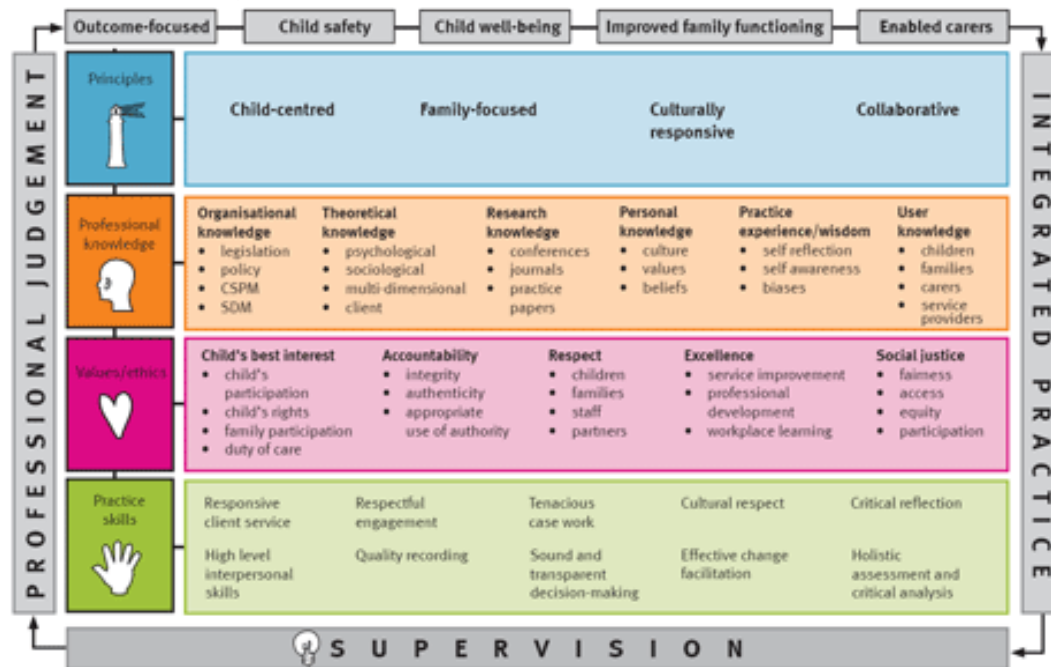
Outcome-focused | Child safety | Child well-being | Improved family functioning | Enabled carers

PROFESSIONAL JUDGEMENT

Principles

Child-centred

Family-focused

Culturally responsive

Collaborative

Professional knowledge

Organisational knowledge
• legislation
• policy
• CSPM
• SDM

Theoretical knowledge
• psychological
• sociological
• multi-dimensional
• client

Research knowledge
• conferences
• journals
• practice papers

Personal knowledge
• culture
• values
• beliefs

Practice experience/wisdom
• self reflection
• self awareness
• biases

User knowledge
• children
• families
• carers
• service providers

Values/ethics

Child's best interest
• child's participation
• child's rights
• family participation
• duty of care

Accountability
• integrity
• authenticity
• appropriate use of authority

Respect
• children
• families
• staff
• partners

Excellence
• service improvement
• professional development
• workplace learning

Social justice
• fairness
• access
• equity
• participation

Practice skills

Responsive client service

Respectful engagement

Tenacious case work

Cultural respect

Critical reflection

High level interpersonal skills

Quality recording

Sound and transparent decision-making

Effective change facilitation

Holistic assessment and critical analysis

INTEGRATED PRACTICE

SUPERVISION